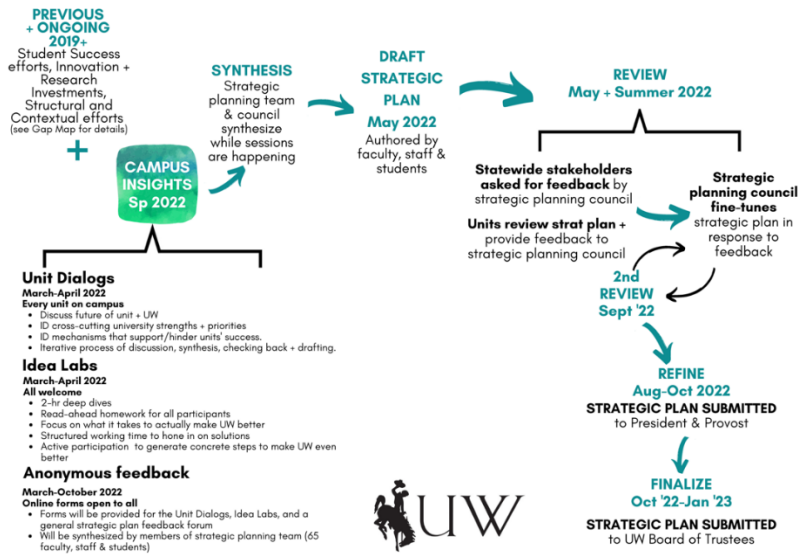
PREVIOUS + ONGOING 2019+
Student Success efforts, Innovation + Research Investments, Structural and Contextual efforts
(see Gap Map for details)

+

CAMPUS INSIGHTS Sp 2022

SYNTHESIS
Strategic planning team & council synthesize while sessions are happening

DRAFT STRATEGIC PLAN
May 2022
Authored by faculty, staff & students

REVIEW
May + Summer 2022

Statewide stakeholders asked for feedback by strategic planning council

Units review strat plan + provide feedback to strategic planning council

Strategic planning council fine-tunes strategic plan in response to feedback

2nd REVIEW
Sept '22

REFINE
Aug-Oct 2022
STRATEGIC PLAN SUBMITTED
to President & Provost

FINALIZE
Oct '22-Jan '23
STRATEGIC PLAN SUBMITTED
to UW Board of Trustees

Unit Dialogs
March-April 2022
Every unit on campus
- Discuss future of unit + UW
- ID cross-cutting university strengths + priorities
- ID mechanisms that support/hinder units' success.
- Iterative process of discussion, synthesis, checking back + drafting.

Idea Labs
March-April 2022
All welcome
- 2-hr deep dives
- Read-ahead homework for all participants
- Focus on what it takes to actually make UW better
- Structured working time to hone in on solutions
- Active participation to generate concrete steps to make UW even better

Anonymous feedback
March-October 2022
Online forms open to all
- Forms will be provided for the Unit Dialogs, Idea Labs, and a general strategic plan feedback forum
- Will be synthesized by members of strategic planning team (65 faculty, staff & students)

UW